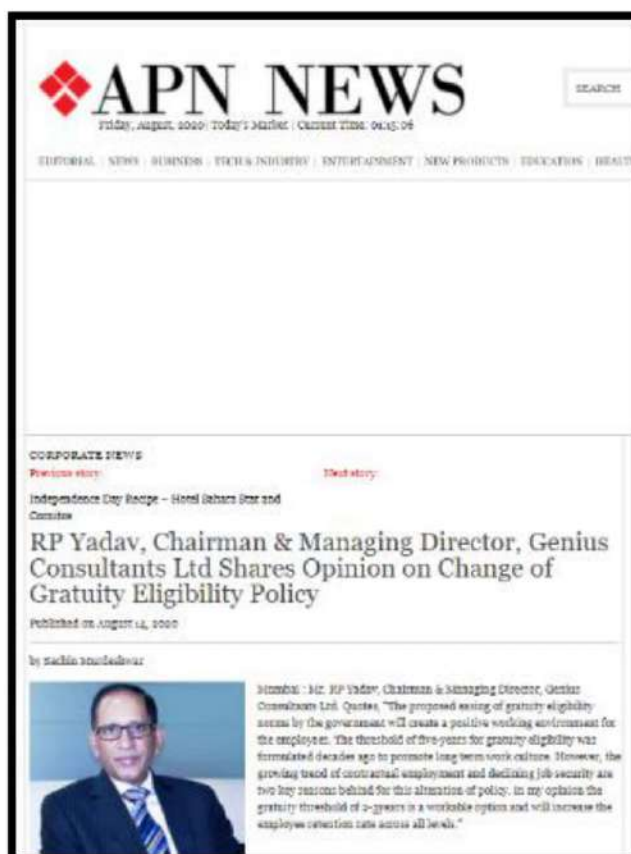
APN NEWS

Friday, August, 2020 | Today's Market | Current Time: 04:15:06

SEARCH

EDITORIAL | NEWS | BUSINESS | TECH & INDUSTRY | ENTERTAINMENT | NEW PRODUCTS | EDUCATION | HEALT

CORPORATE NEWS

Previous story:

Next story:

Independence Day Recipe – Hotel Sahara Star and Consitee

RP Yadav, Chairman & Managing Director, Genius Consultants Ltd Shares Opinion on Change of Gratuity Eligibility Policy

Published on August 14, 2020

by Sachin Murdeshwar

Mumbai : Mr. RP Yadav, Chairman & Managing Director, Genius Consultants Ltd. Quotes, "The proposed easing of gratuity eligibility norms by the government will create a positive working environment for the employees. The threshold of five-years for gratuity eligibility was formulated decades ago to promote long-term work culture. However, the growing trend of contractual employment and declining job security are two key reasons behind for this alteration of policy. In my opinion the gratuity threshold of 2-years is a workable option and will increase the employee retention rate across all levels."